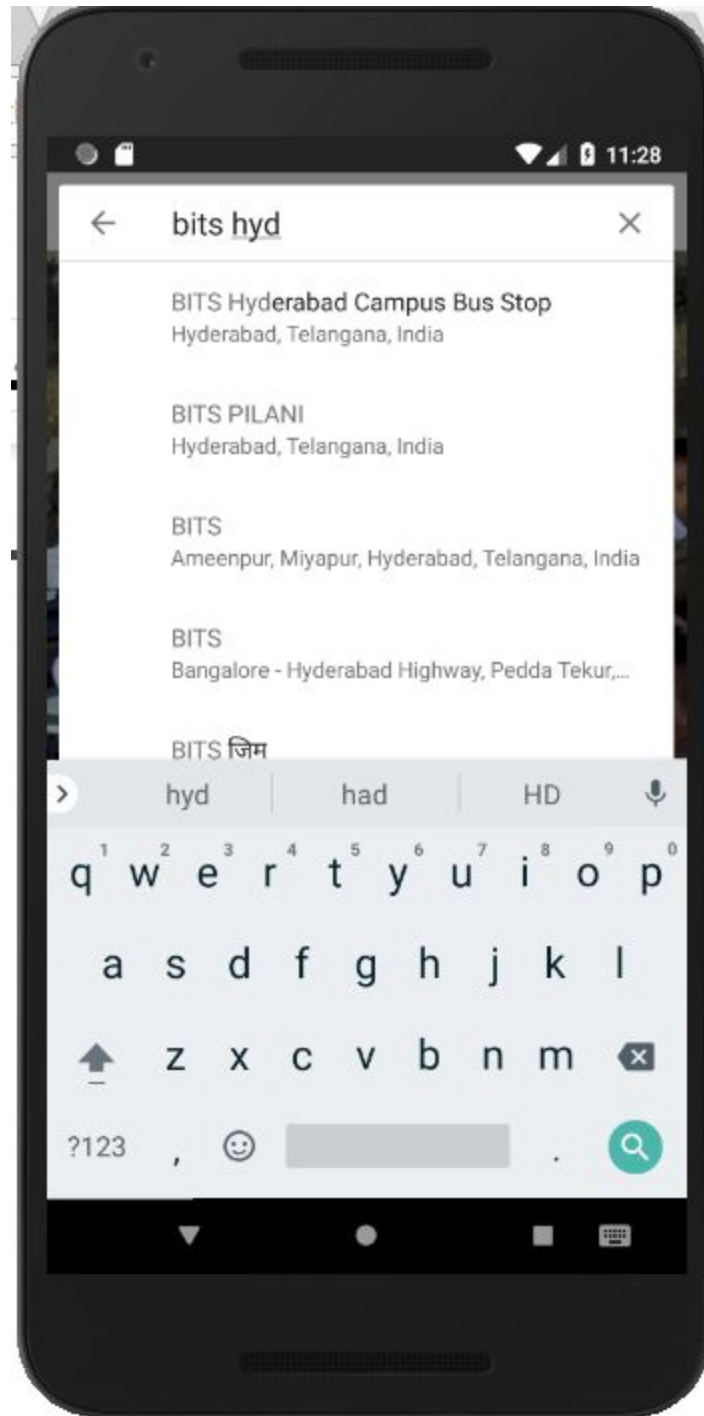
11:28

←
bits hyd
×

BITS Hyderabad Campus Bus Stop
Hyderabad, Telangana, India

BITS PILANI
Hyderabad, Telangana, India

BITS
Ameenpur, Miyapur, Hyderabad, Telangana, India

BITS
Bangalore - Hyderabad Highway, Pedda Tekur,...

BITS जिम

hyd | had | HD

q 1 w 2 e 3 r 4 t 5 y 6 u 7 i 8 o 9 p 0
a s d f g h j k l
z x c v b n m
?123 , .